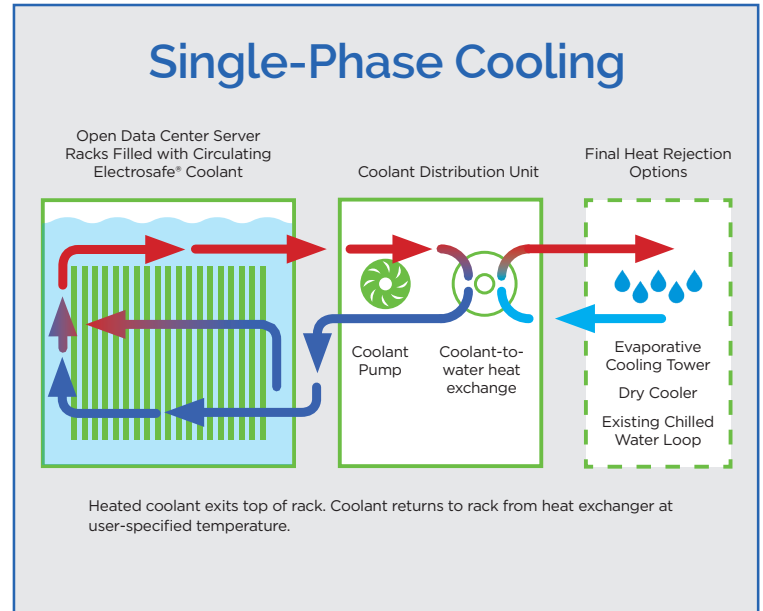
Single-Phase Cooling

Open Data Center Server Racks Filled with Circulating Electrosafe® Coolant

Coolant Distribution Unit

Final Heat Rejection Options

Coolant Pump

Coolant-to-water heat exchange

Evaporative Cooling Tower

Dry Cooler

Existing Chilled Water Loop

Heated coolant exits top of rack. Coolant returns to rack from heat exchanger at user-specified temperature.